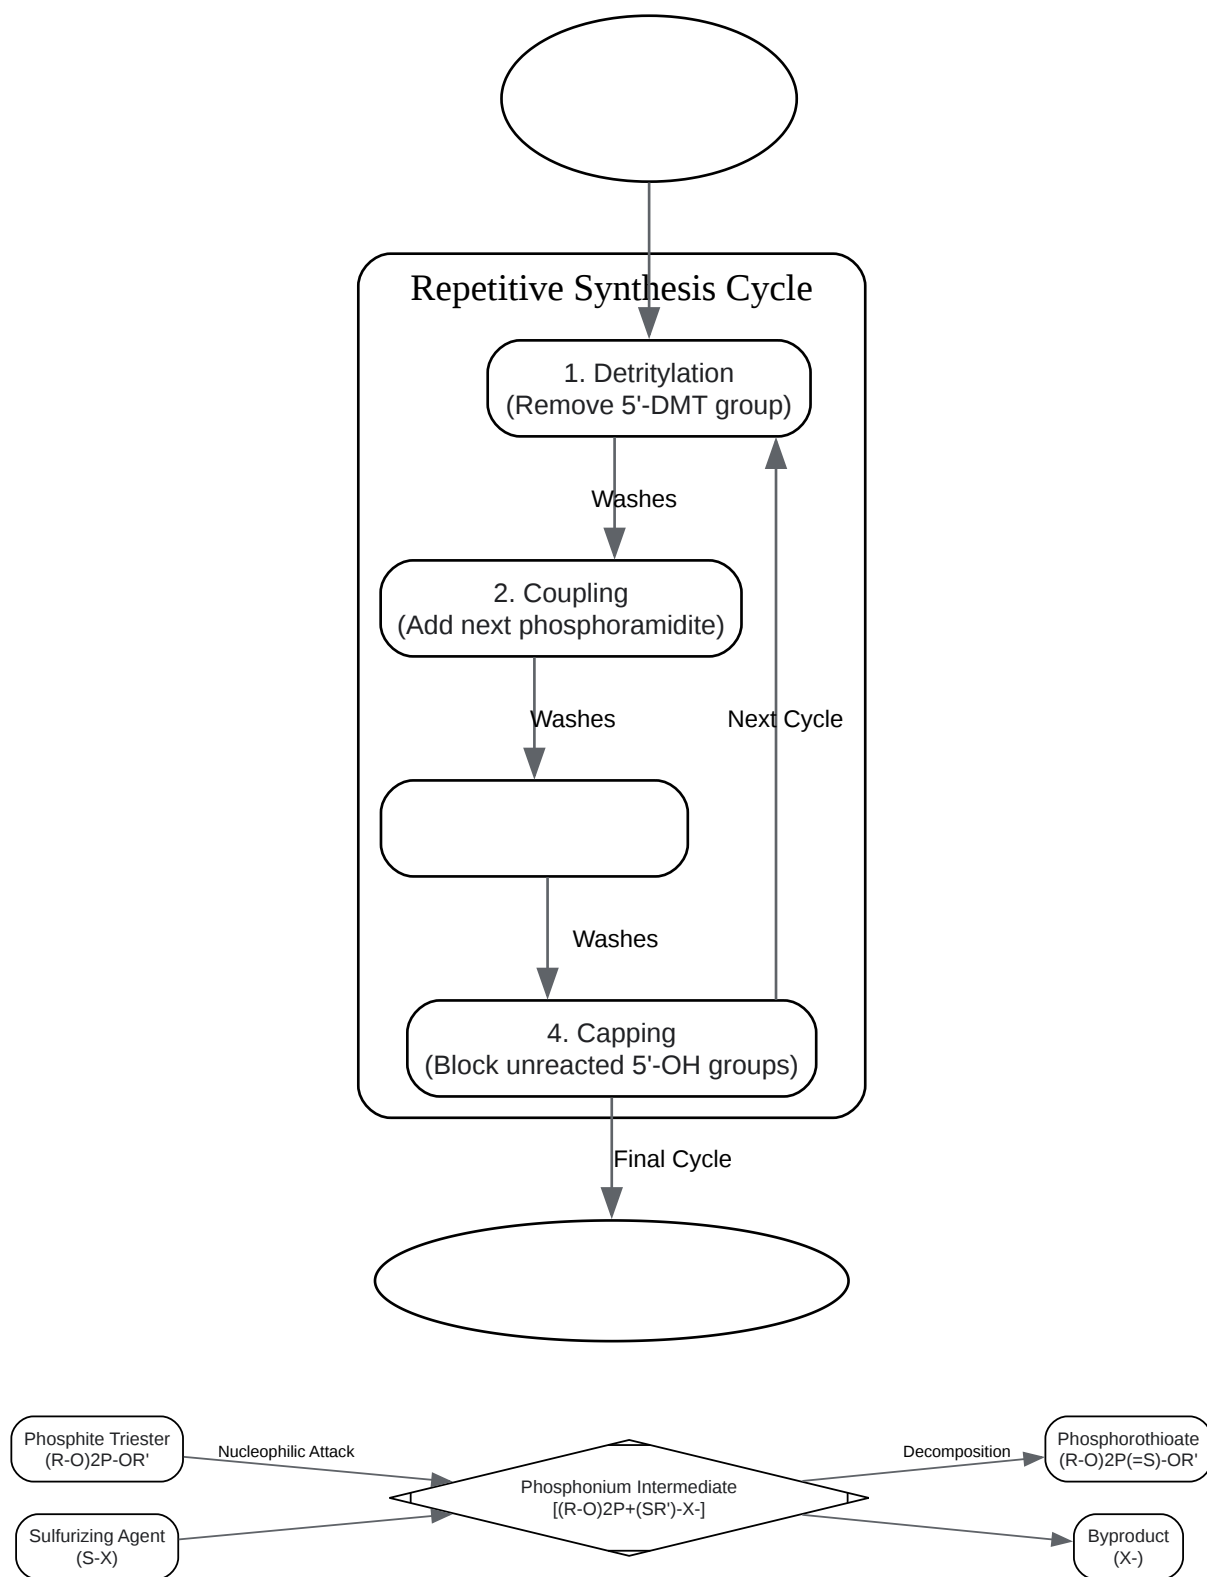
Repetitive Synthesis Cycle

1. Detritylation
(Remove 5'-DMT group)

Washes

2. Coupling
(Add next phosphoramidite)

Washes

Next Cycle

Washes

4. Capping
(Block unreacted 5'-OH groups)

Final Cycle

Phosphite Triester
(R-O)2P-OR'

Nucleophilic Attack

Sulfurizing Agent
(S-X)

Phosphonium Intermediate
[(R-O)2P+(SR')-X-]

Decomposition

Phosphorothioate
(R-O)2P(=S)-OR'

Byproduct
(X-)